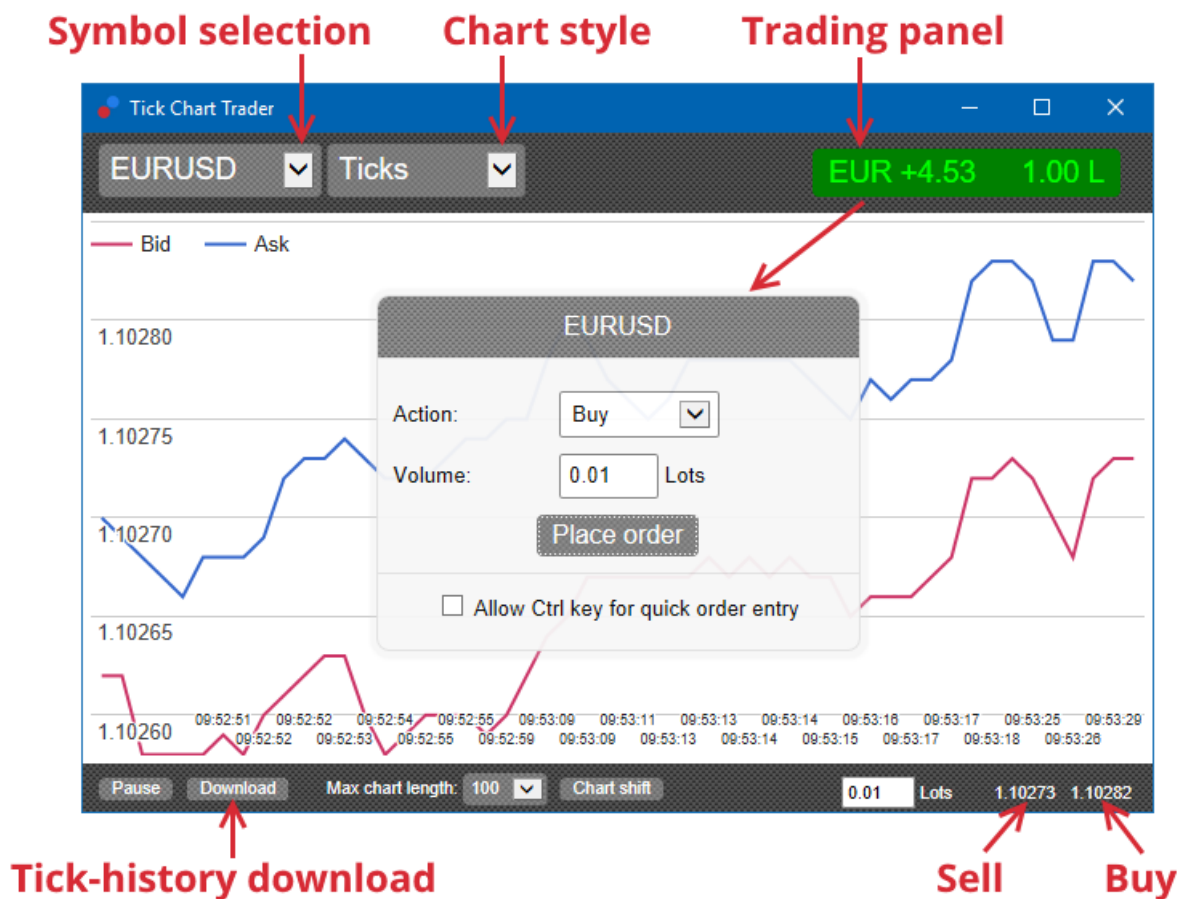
Symbol selection Chart style Trading panel

Tick Chart Trader

EURUSD Ticks EUR +4.53 1.00 L

Bid Ask

1.10280
1.10275
1.10270
1.10265
1.10260

EURUSD

Action: Buy

Volume: 0.01 Lots

Place order

Allow Ctrl key for quick order entry

09:52:51 09:52:52 09:52:54 09:52:55 09:53:09 09:53:11 09:53:13 09:53:14 09:53:16 09:53:17 09:53:25 09:53:29
09:52:52 09:52:53 09:52:55 09:52:59 09:53:09 09:53:13 09:53:14 09:53:15 09:53:17 09:53:18 09:53:26

Pause Download Max chart length: 100 Chart shift 0.01 Lots 1.10273 1.10282

Tick-history download Sell Buy